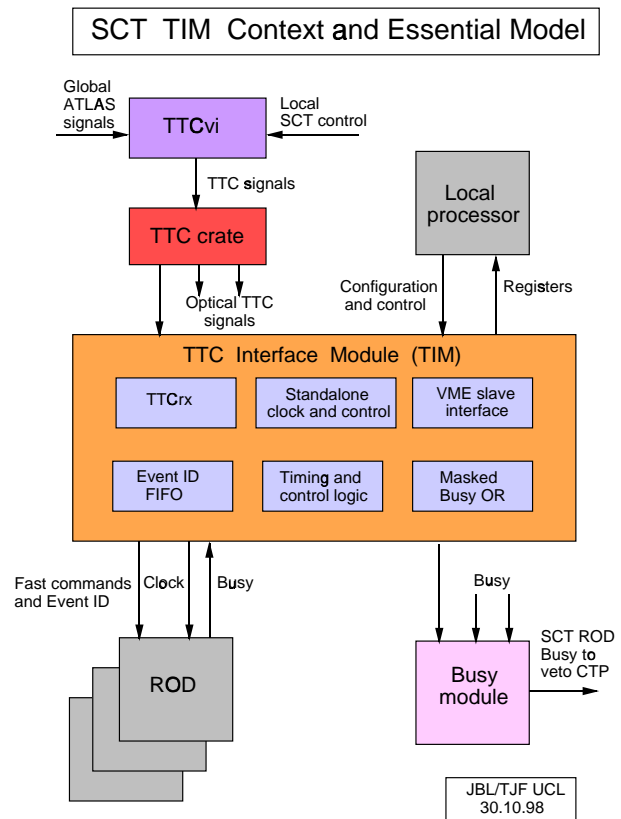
SCT TIM Context and Essential Model

Global ATLAS signals

TTCvi

Local SCT control

TTC signals

TTC crate

Optical TTC signals

Local processor

Configuration and control

Registers

TTC Interface Module (TIM)

TTCrx

Standalone clock and control

VME slave interface

Event ID FIFO

Timing and control logic

Masked Busy OR

Fast commands and Event ID

Clock

Busy

ROD

Busy

Busy module

SCT ROD Busy to veto CTP

JBL/TJF UCL
30.10.98